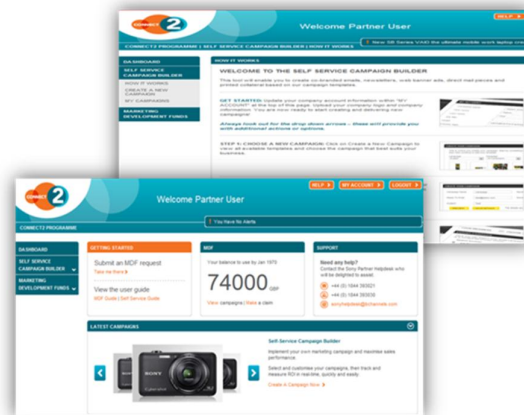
CONNECT 2

Welcome Partner User

HELP

CONNECT2 PROGRAMME | SELF SERVICE CAMPAIGN BUILDER | HOW IT WORKS

New SB Series VAIO the ultimate mobile work laptop

DASHBOARD

SELF SERVICE CAMPAIGN BUILDER

HOW IT WORKS

CREATE A NEW CAMPAIGN

MY CAMPAIGNS

MARKETING DEVELOPMENT FUNDS

HOW IT WORKS

WELCOME TO THE SELF SERVICE CAMPAIGN BUILDER

This tool will enable you to create co-branded emails, newsletters, web banner ads, direct mail pieces and printed collateral based on our campaign templates.

GET STARTED: Update your company account information within 'MY ACCOUNT' at the top of the page. Upload your company logo and company information. You are now ready to start creating and delivering new campaigns!

Always look out for the drop down arrows – these will provide you with additional actions or options.

STEP 1: CHOOSE A NEW CAMPAIGN: Click on Create a New Campaign to view all available templates and choose the campaign that best suits your business.

CONNECT 2

Welcome Partner User

HELP

MY ACCOUNT

LOGOUT

You Have No Alerts

CONNECT2 PROGRAMME

DASHBOARD

SELF SERVICE CAMPAIGN BUILDER

MARKETING DEVELOPMENT FUNDS

GETTING STARTED

Submit an MDF request

Take me there

View the user guide

MDF Guide | Self Service Guide

MDF

Your balance to use by Jan 1970

74000 GBP

View campaigns | Make a claim

SUPPORT

Need any help?

Contact the Sony Partner Helpdesk who will be delighted to assist.

+44 (0) 1844 393521

+44 (0) 1844 393530

sonyhelpdesk@c2channels.com

LATEST CAMPAIGNS

SONY

Self Service Campaign Builder

Implement your own marketing campaign and maximise sales performance.

Select and customise your campaigns, then track and measure ROI in real-time, quickly and easily.

Create a Campaign Now